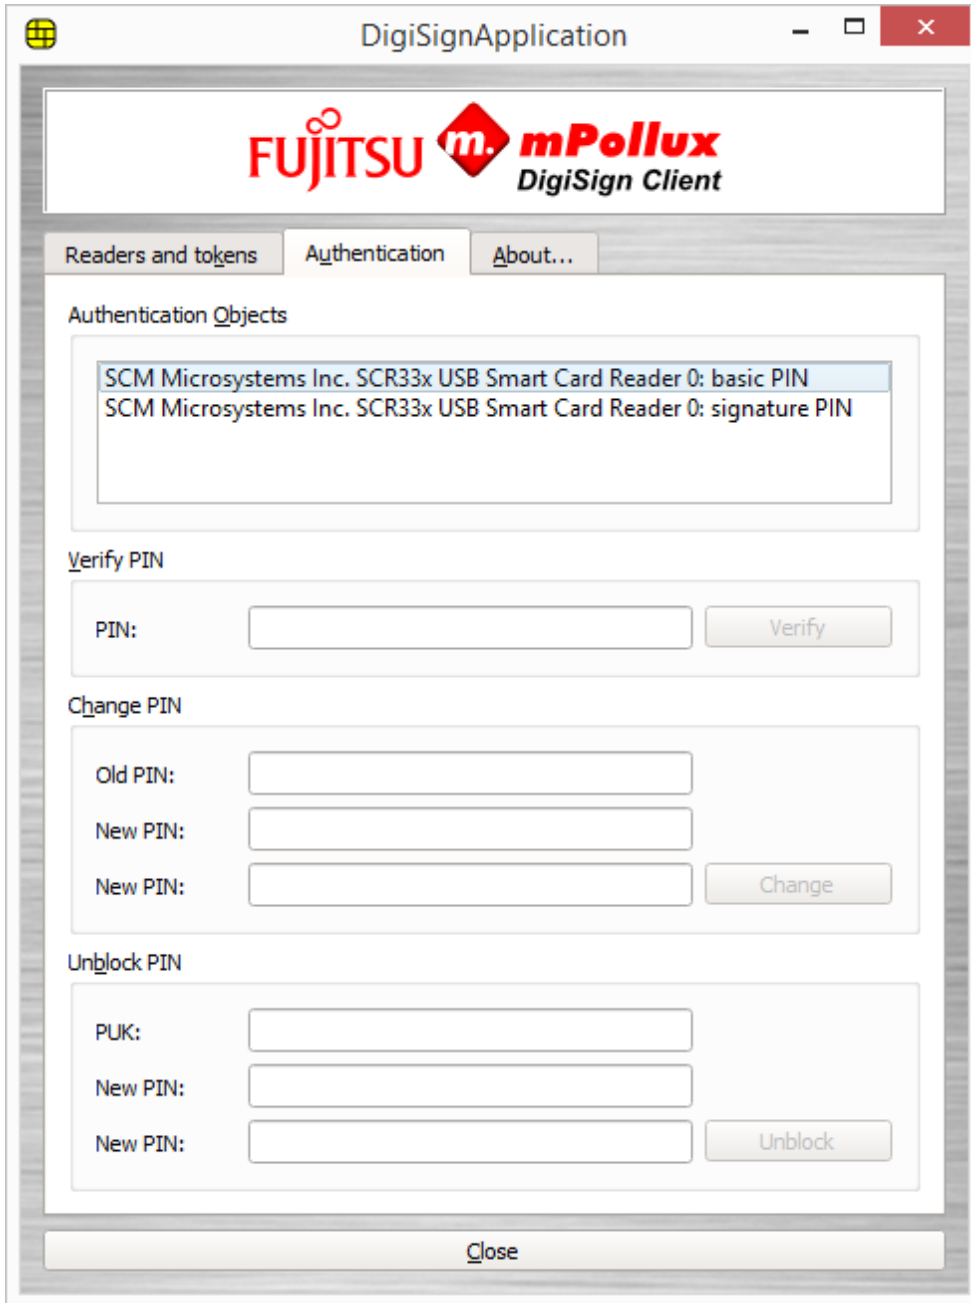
DigiSignApplication

FUJITSU m. mPollux DigiSign Client

Readers and tokens
Authentication
About...

Authentication Objects

SCM Microsystems Inc. SCR33x USB Smart Card Reader 0: basic PIN
SCM Microsystems Inc. SCR33x USB Smart Card Reader 0: signature PIN

Verify PIN

PIN:
Verify

Change PIN

Old PIN:
New PIN:
New PIN:
Change

Unblock PIN

PUK:
New PIN:
New PIN:
Unblock

Close